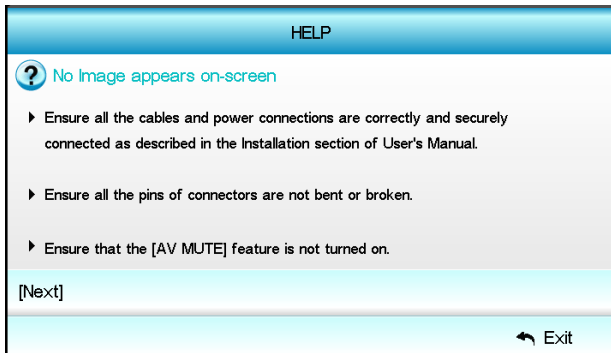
HELP

No Image appears on-screen

Ensure all the cables and power connections are correctly and securely connected as described in the Installation section of User's Manual.

Ensure all the pins of connectors are not bent or broken.

Ensure that the [AV MUTE] feature is not turned on.

[Next]

Exit